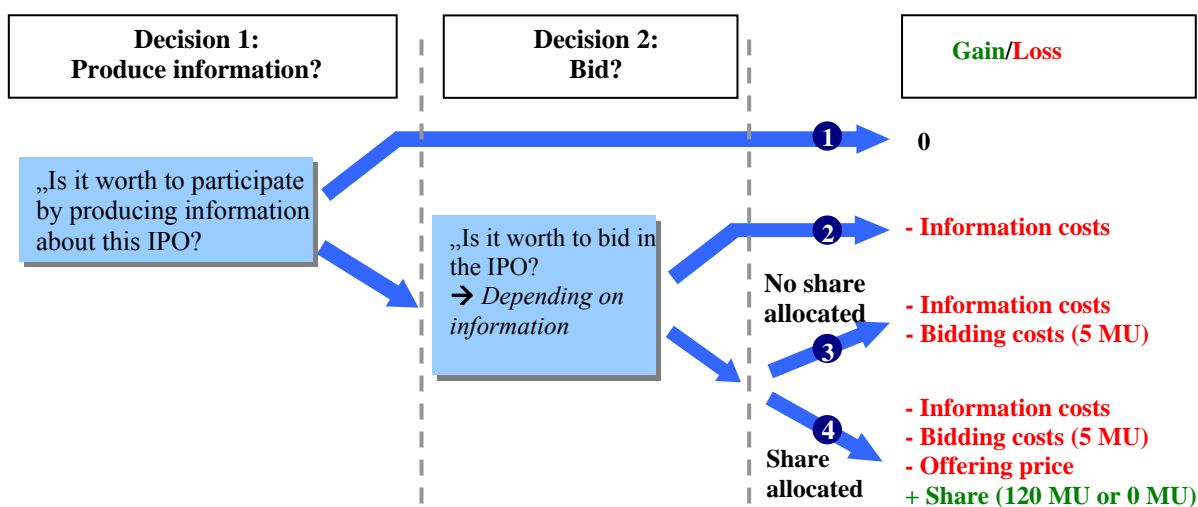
Decision 1: Produce information?

Decision 2: Bid?

Gain/Loss

„Is it worth to participate by producing information about this IPO?

„Is it worth to bid in the IPO? → *Depending on information*

1

0

2

- Information costs

No share allocated

- Information costs
- Bidding costs (5 MU)

3

4

Share allocated

- Information costs
- Bidding costs (5 MU)
- Offering price
+ Share (120 MU or 0 MU)